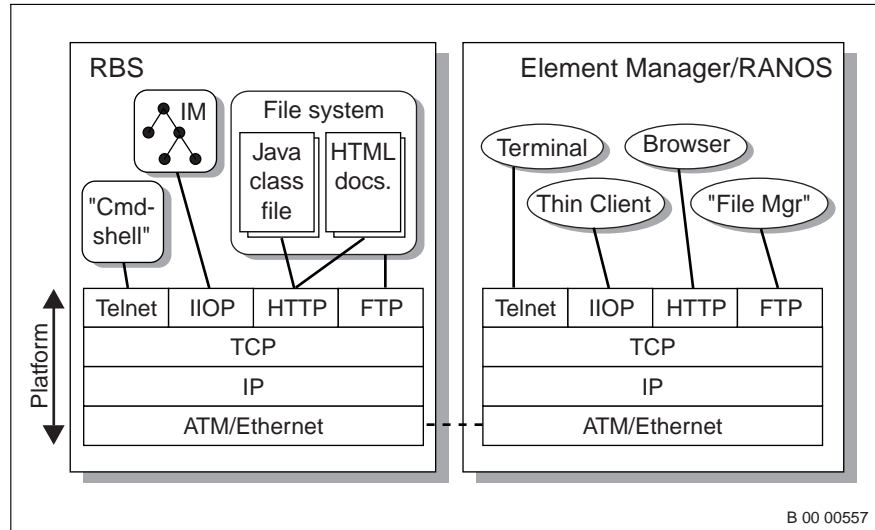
RBS

IM

File system

Java class file

HTML docs.

"Cmd-shell"

Platform

| Telnet | IIOP | HTTP | FTP |
|---|---|---|---|
| TCP | | | |
| IP | | | |
| ATM/Ethernet | | | |

Element Manager/RANOS

Terminal

Browser

Thin Client

"File Mgr"

| Telnet | IIOP | HTTP | FTP |
|---|---|---|---|
| TCP | | | |
| IP | | | |
| ATM/Ethernet | | | |

B 00 00557